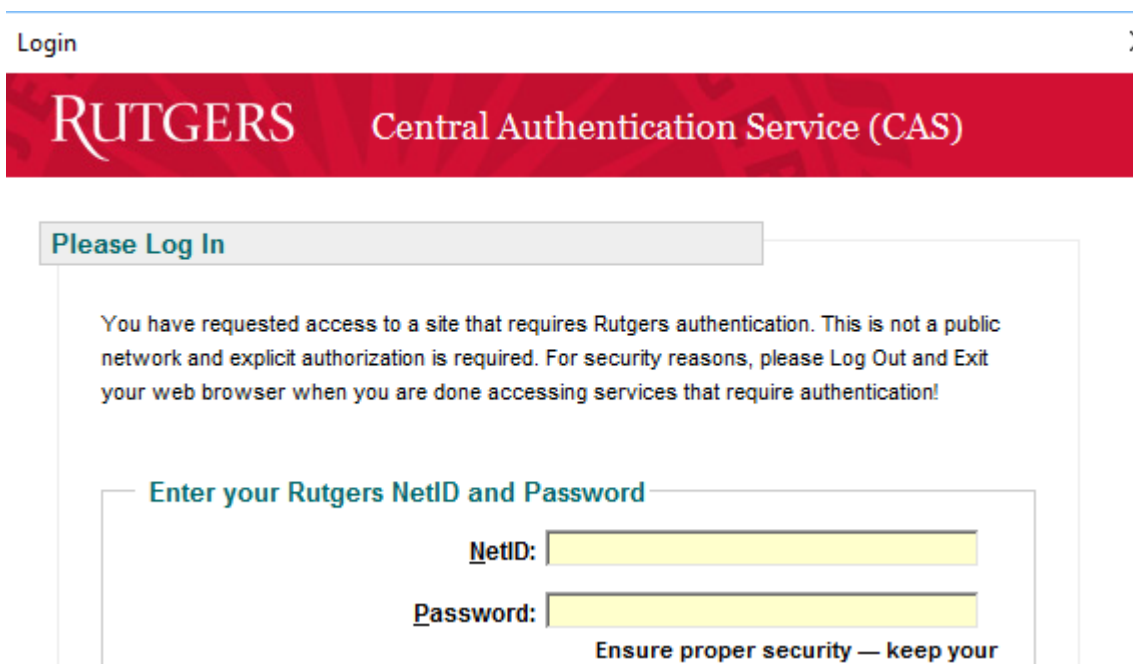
Login

RUTGERS Central Authentication Service (CAS)

Please Log In

You have requested access to a site that requires Rutgers authentication. This is not a public network and explicit authorization is required. For security reasons, please Log Out and Exit your web browser when you are done accessing services that require authentication!

Enter your Rutgers NetID and Password

NetID:

Password:

Ensure proper security — keep your